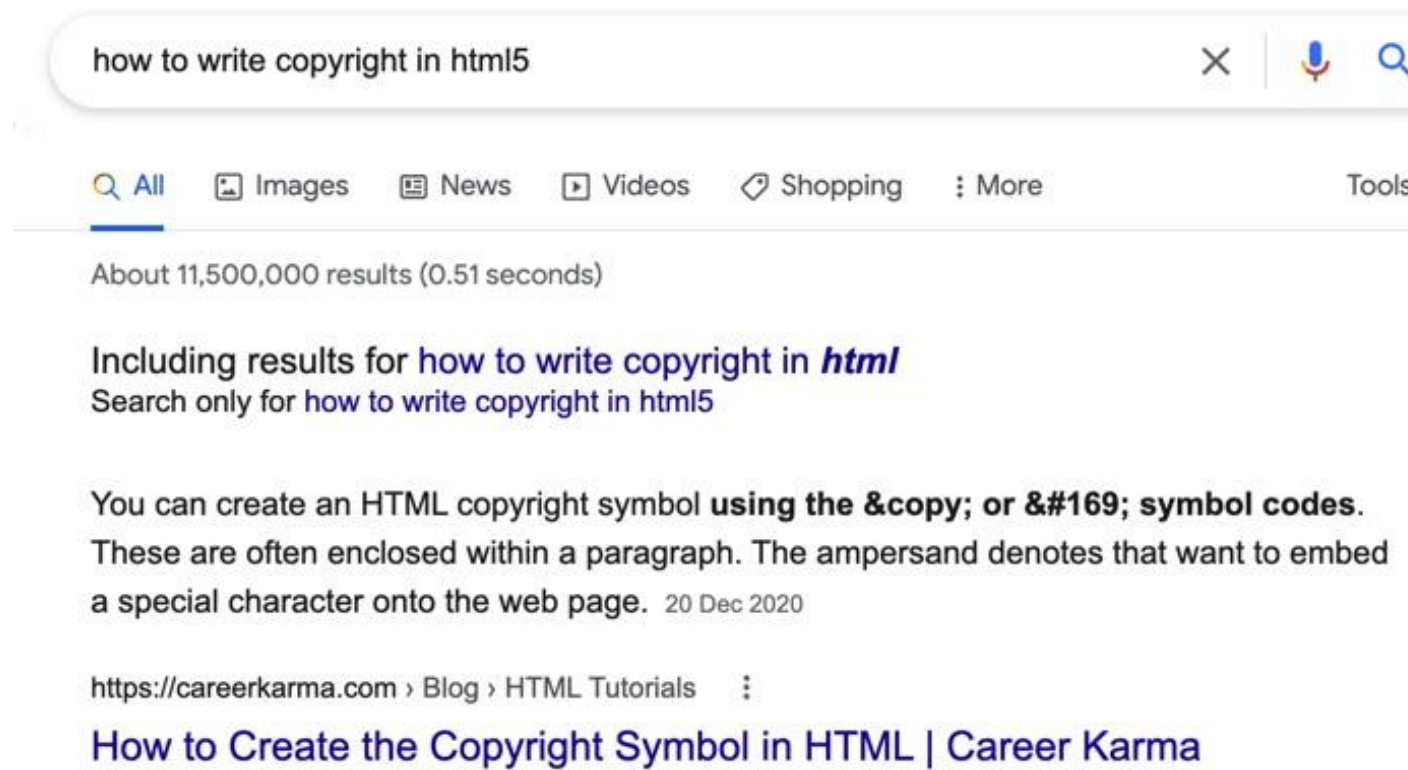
how to write copyright in html5

All Images News Videos Shopping More Tools

About 11,500,000 results (0.51 seconds)

Including results for how to write copyright in ***html***
Search only for how to write copyright in html5

You can create an HTML copyright symbol **using the &copy; or &#169; symbol codes**. These are often enclosed within a paragraph. The ampersand denotes that want to embed a special character onto the web page. 20 Dec 2020

https://careerkarma.com › Blog › HTML Tutorials

How to Create the Copyright Symbol in HTML | Career Karma